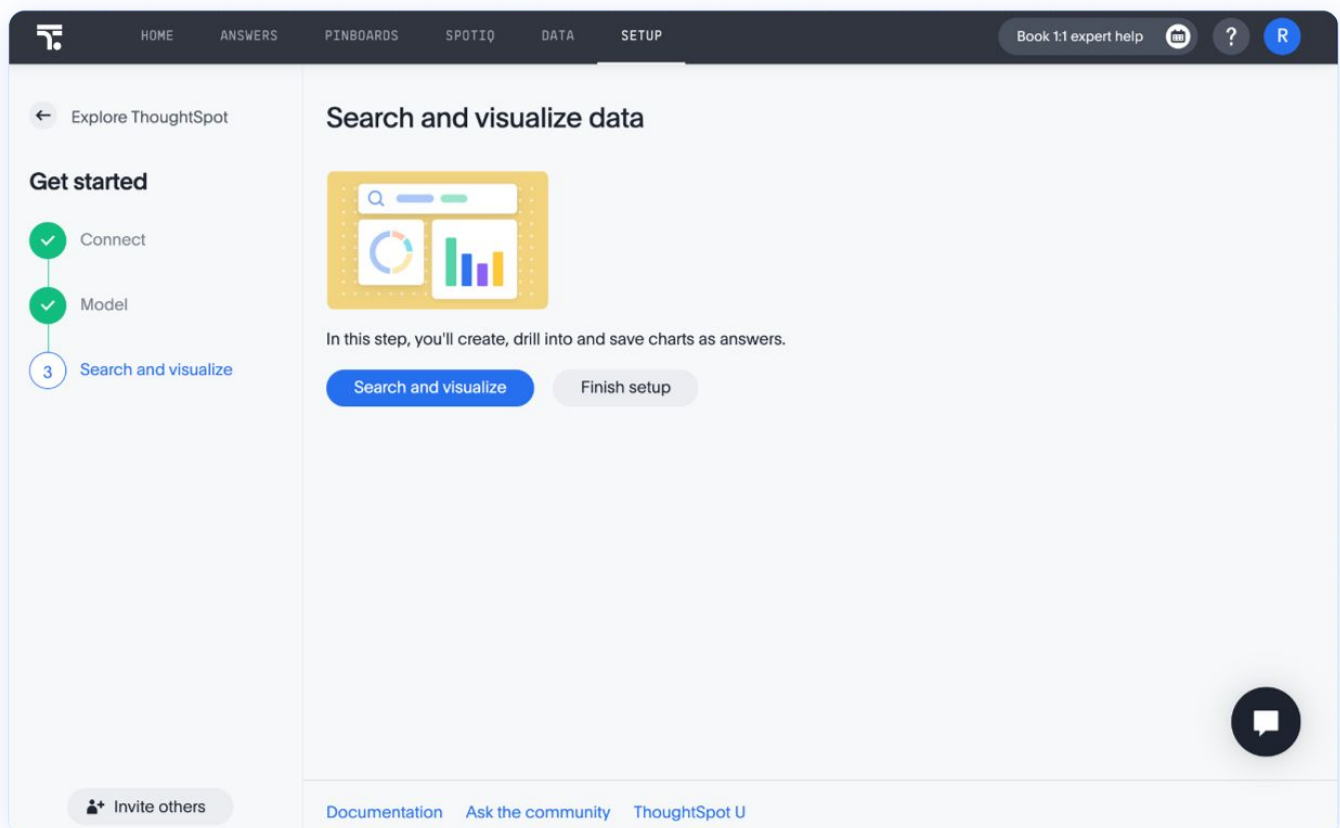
HOME ANSWERS PINBOARDS SPOTIQ DATA SETUP

Book 1:1 expert help ? R

Explore ThoughtSpot

Get started

Connect

Model

3 Search and visualize

Search and visualize data

In this step, you'll create, drill into and save charts as answers.

Search and visualize Finish setup

Invite others

Documentation Ask the community ThoughtSpot U